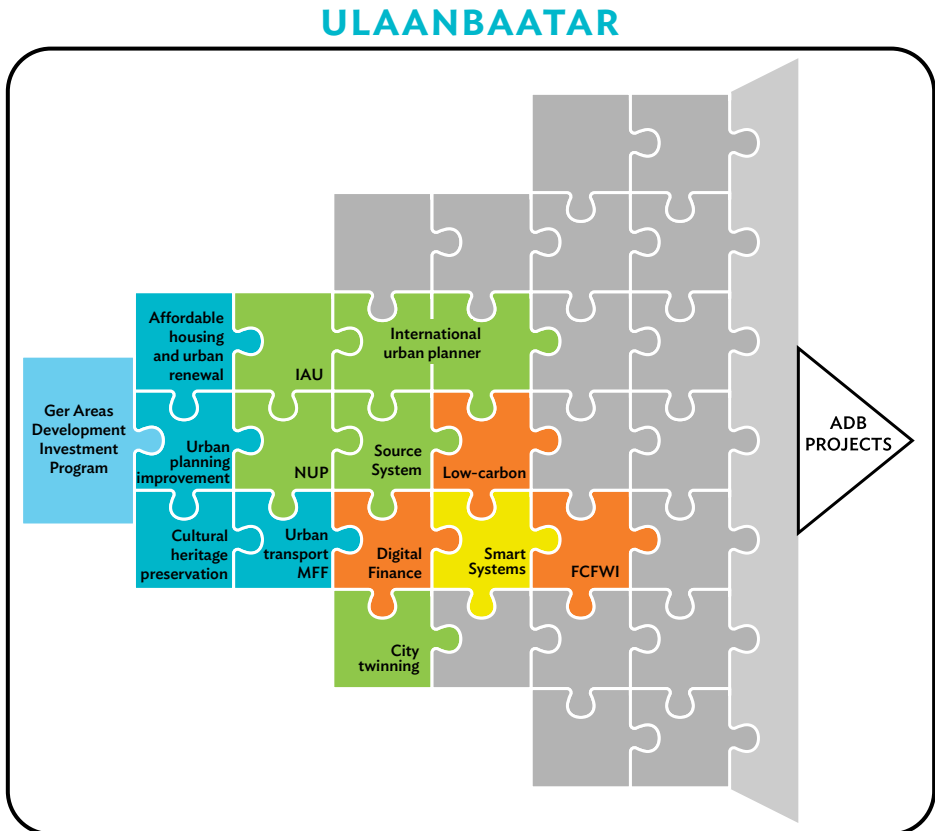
ULAANBAATAR

Ger Areas Development Investment Program

Affordable housing and urban renewal

IAU

International urban planner

Urban planning improvement

NUP

Source System

Low-carbon

Cultural heritage preservation

Urban transport MFF

Digital Finance

Smart Systems

FCFWI

City twinning

ADB PROJECTS